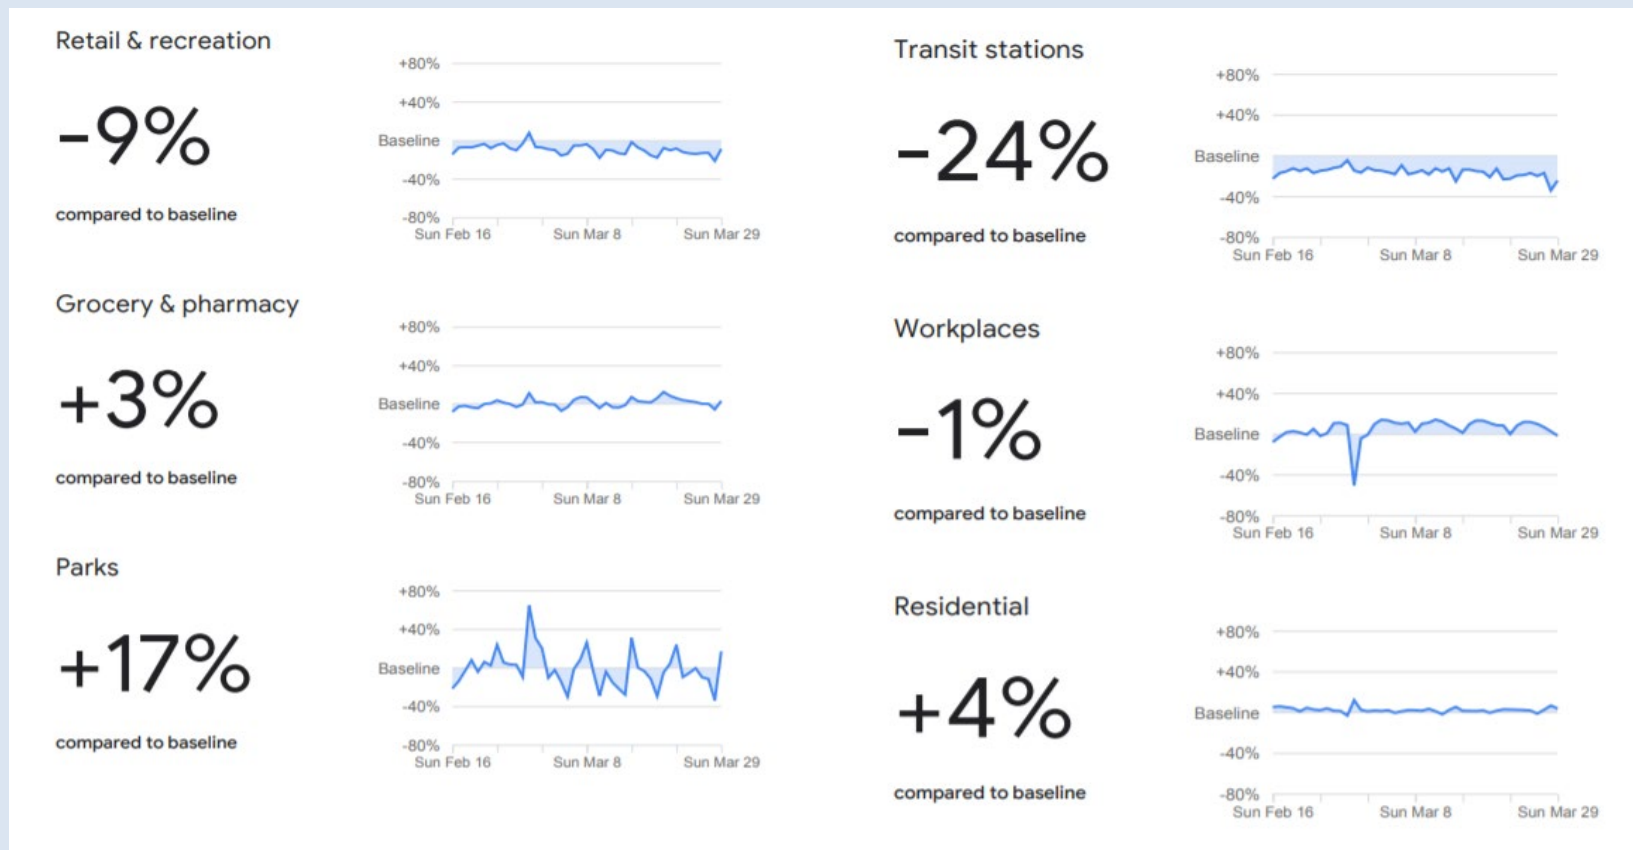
Retail & recreation

-9%

compared to baseline

+80%
+40%
Baseline
-40%
-80%
Sun Feb 16 Sun Mar 8 Sun Mar 29

Grocery & pharmacy

+3%

compared to baseline

+80%
+40%
Baseline
-40%
-80%
Sun Feb 16 Sun Mar 8 Sun Mar 29

Parks

+17%

compared to baseline

+80%
+40%
Baseline
-40%
-80%
Sun Feb 16 Sun Mar 8 Sun Mar 29

Transit stations

-24%

compared to baseline

+80%
+40%
Baseline
-40%
-80%
Sun Feb 16 Sun Mar 8 Sun Mar 29

Workplaces

-1%

compared to baseline

+80%
+40%
Baseline
-40%
-80%
Sun Feb 16 Sun Mar 8 Sun Mar 29

Residential

+4%

compared to baseline

+80%
+40%
Baseline
-40%
-80%
Sun Feb 16 Sun Mar 8 Sun Mar 29